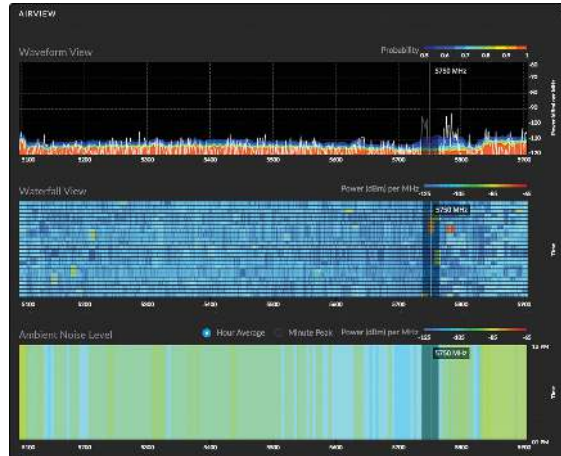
AIRVIEW

Waveform View

Probability 0.5 0.6 0.7 0.8 0.9 1

5750 MHz

-50
-60
-90
-100
-110
-120
-130

Power (dBm) per MHz

5100 5200 5300 5400 5500 5600 5700 5800 5900

Waterfall View

Power (dBm) per MHz -125 -105 -85 -65

5750 MHz

Time

5100 5200 5300 5400 5500 5600 5700 5800 5900

Ambient Noise Level

Hour Average Minute Peak Power (dBm) per MHz -125 -105 -85 -65

5750 MHz

12 PM

Time

01 PM

5100 5200 5300 5400 5500 5600 5700 5800 5900